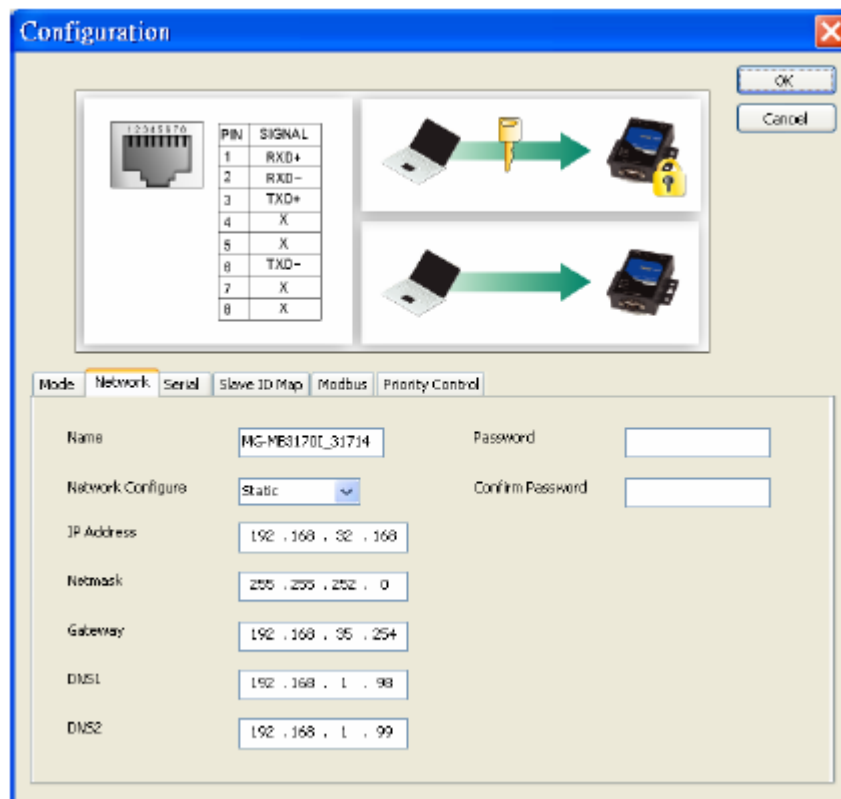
Configuration

OK

Cancel

12345678

| PIN | SIGNAL |
|---|---|
| 1 | RXD+ |
| 2 | RXD- |
| 3 | TXD+ |
| 4 | X |
| 5 | X |
| 6 | TXD- |
| 7 | X |
| 8 | X |

Mode | Network | Serial | Slave ID Map | Modbus | Priority Control

Name MG-MB3170I_31714

Network Configure Static

IP Address 192 . 168 . 32 . 168

Netmask 255 . 255 . 252 . 0

Gateway 192 . 168 . 35 . 254

DNS1 192 . 168 . 1 . 98

DNS2 192 . 168 . 1 . 99

Password

Confirm Password